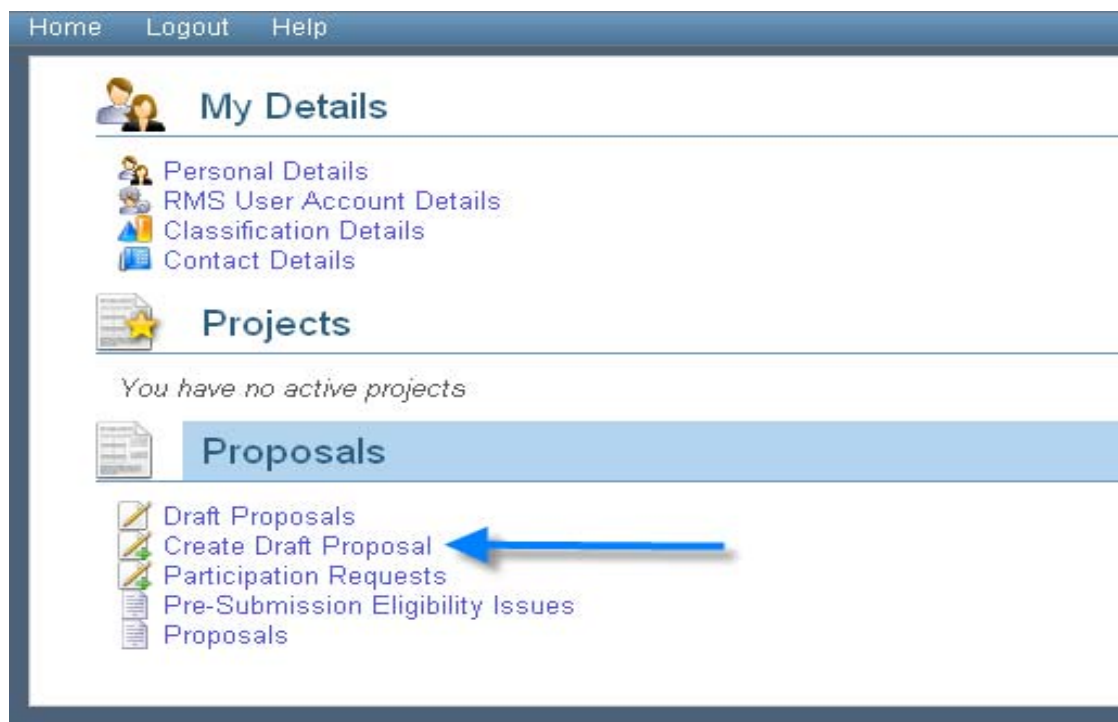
Home Logout Help

My Details

Personal Details
RMS User Account Details
Classification Details
Contact Details

Projects

You have no active projects

Proposals

Draft Proposals
Create Draft Proposal
Participation Requests
Pre-Submission Eligibility Issues
Proposals